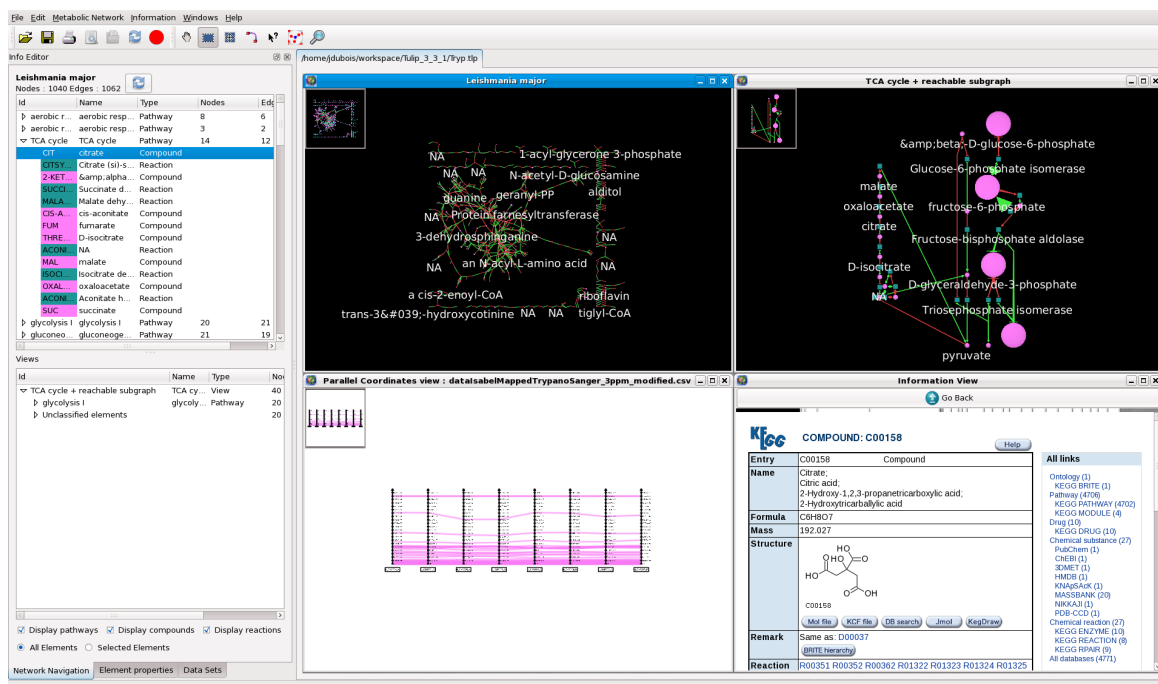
File Edit Metabolic Network Information Windows Help

Info Editor

Leishmania major
Nodes : 1040 Edges : 1062

| Id | Name | Type | Nodes | Edg |
|---|---|---|---|---|
| aerobic r... | aerobic resp... | Pathway | 8 | 6 |
| aerobic r... | aerobic resp... | Pathway | 3 | 2 |
| TCA cycle | TCA cycle | Pathway | 14 | 12 |
| CIT | citrate | Compound | | |
| CITSY... | Citrate (si)-s... | Reaction | | |
| 2-KET... | &amp;alpha... | Compound | | |
| SUCCI... | Succinate d... | Reaction | | |
| MALA... | Malate dehy... | Reaction | | |
| CIS-A... | cis-aconitate | Compound | | |
| FUM | fumarate | Compound | | |
| THRE... | D-isocitrate | Compound | | |
| ACONI... | NA | Reaction | | |
| MAL... | malate | Compound | | |
| ISOCI... | Isocitrate de... | Reaction | | |
| OXAL... | oxaloacetate | Compound | | |
| ACONI... | Aconitate h... | Reaction | | |
| SUC | succinate | Compound | | |
| glycolysis I | glycolysis I | Pathway | 20 | 21 |
| gluconeo... | gluconeoge... | Pathway | 21 | 19 |

Views

| Id | Name | Type | No |
|---|---|---|---|
| TCA cycle + reachable subgraph | TCA cy... | View | 40 |
| glycolysis I | glycoly... | Pathway | 20 |
| Unclassified elements | | | 20 |

Display pathways Display compounds Display reactions
All Elements Selected Elements

Network Navigation Element properties Data Sets

/home/jdubois/workspace/Tulip_3_3_1/Tryp.tlp

Leishmania major

NA 1-acyl-glycerone 3-phosphate NA NA N-acetyl-D-glucosamine geranyl-PP alditol guanine NA Protein farnesyltransferase 3-dehydrosphinganine NA NA an N-acyl-L-amino acid NA a cis-2-enoyl-CoA riboflavin trans-3&#039;-hydroxycotinine NA NA tiglyl-CoA

TCA cycle + reachable subgraph

&amp;beta;-D-glucose-6-phosphate Glucose-6-phosphate isomerase malate oxaloacetate fructose-6-phosphate citrate Fructose-bisphosphate aldolase D-isocitrate NA D-glyceraldehyde-3-phosphate Triosephosphate isomerase pyruvate

Parallel Coordinates view : dataIsabelMappedTrypanoSanger_3ppm_modified.csv

Information View

Go Back

KEGG COMPOUND: C00158

Help

| Entry | C00158 Compound |
|---|---|
| Name | Citrate; Citric acid; 2-Hydroxy-1,2,3-propanetricarboxylic acid; 2-Hydroxytricarballylic acid |
| Formula | C6H8O7 |
| Mass | 192.027 |
| Structure | HO O HO O C00158 Mol file KCF file DB search Jmol KegDraw |
| Remark | Same as: D00037 BRITE hierarchy |
| Reaction | R00351 R00352 R00362 R01322 R01323 R01324 R01325 |

All links
Ontology (1)
KEGG BRITE (1)
Pathway (4706)
KEGG PATHWAY (4702)
KEGG MODULE (4)
Drug (10)
KEGG DRUG (10)
Chemical substance (27)
PubChem (1)
ChEBI (1)
3DMET (1)
HMDB (1)
KNApSAcK (1)
MASSBANK (20)
NIKKAJI (1)
PDB-CCD (1)
Chemical reaction (27)
KEGG ENZYME (10)
KEGG REACTION (8)
KEGG RPAIR (9)
All databases (4771)